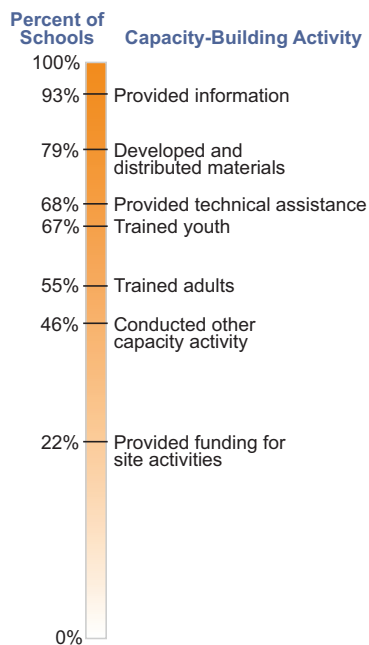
Percent of Schools

Capacity-Building Activity

100%

93% Provided information

79% Developed and distributed materials

68% Provided technical assistance

67% Trained youth

55% Trained adults

46% Conducted other capacity activity

22% Provided funding for site activities

0%